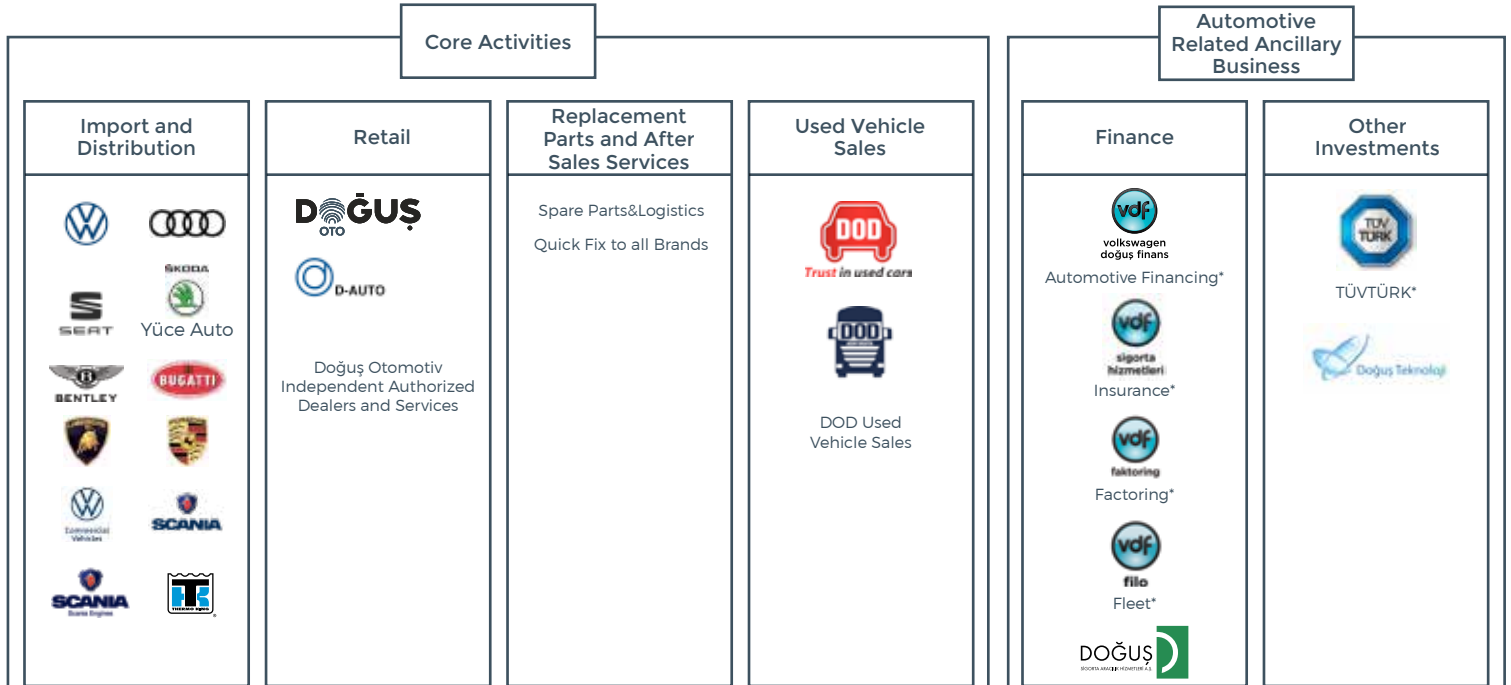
Core Activities

Import and Distribution

ŠKODA

SEAT

Yüce Auto

BENTLEY

BUGATTI

Commercial Vehicles

SCANIA

SCANIA
Scania Engines

THERMO KING

Retail

DOĞUŞ
OTO

D-AUTO

Doğuş Otomotiv Independent Authorized Dealers and Services

Replacement Parts and After Sales Services

Spare Parts&Logistics

Quick Fix to all Brands

Used Vehicle Sales

DOD
Trust in used cars

DOD

DOD Used Vehicle Sales

Automotive Related Ancillary Business

Finance

vdf
volkswagen doğuş finans
Automotive Financing*

vdf
sigorta hizmetleri
Insurance*

vdf
faktoring
Factoring*

vdf
filo
Fleet*

DOĞUŞ
SİGORTA ARACILIK HİZMETLERİ A.Ş.

Other Investments

TÜV TÜRK

TÜVTÜRK*

Doğuş Teknoloji